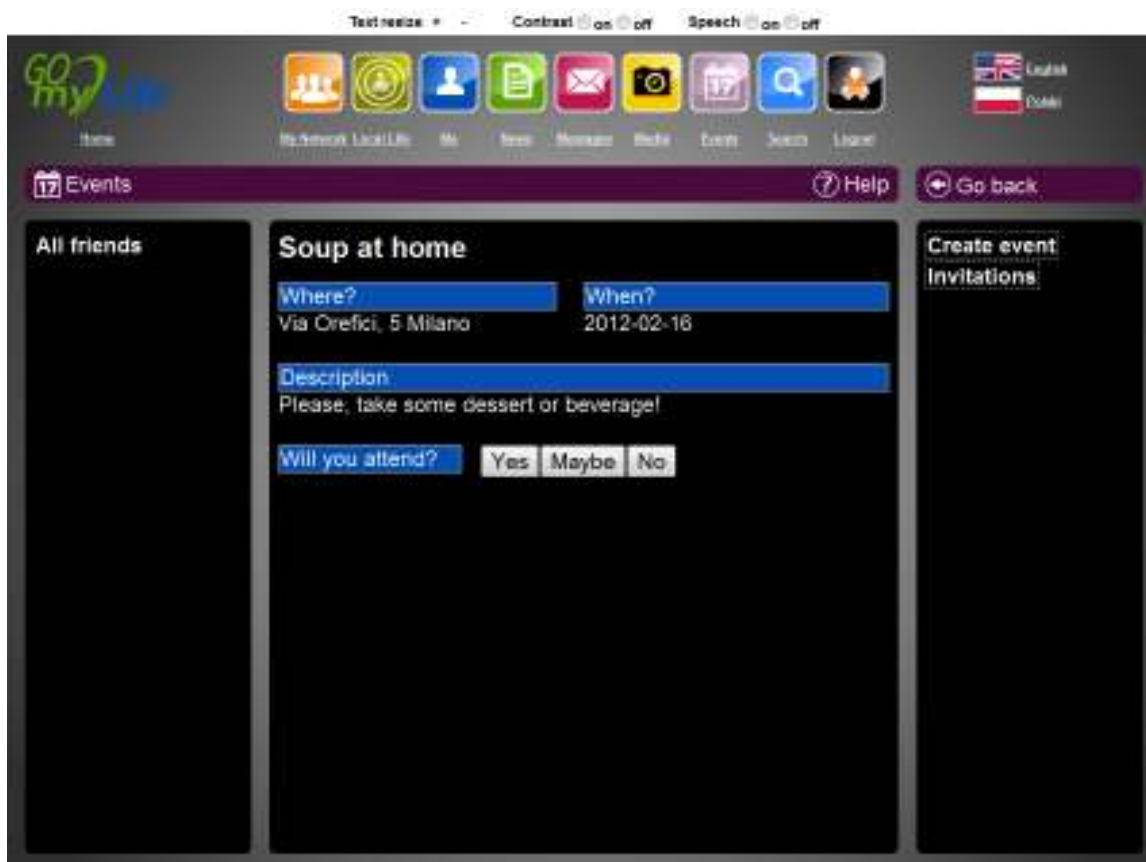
Text resize + - Contrast on off Speech on off

GO my life

Home My Network Local Life Me News Messages Media Events Search Logout

English
Polski

17 Events
Help
Go back

All friends

Soup at home

Where?
Via Orefici, 5 Milano

When?
2012-02-16

Description
Please, take some dessert or beverage!

Will you attend?
Yes Maybe No

Create event
Invitations